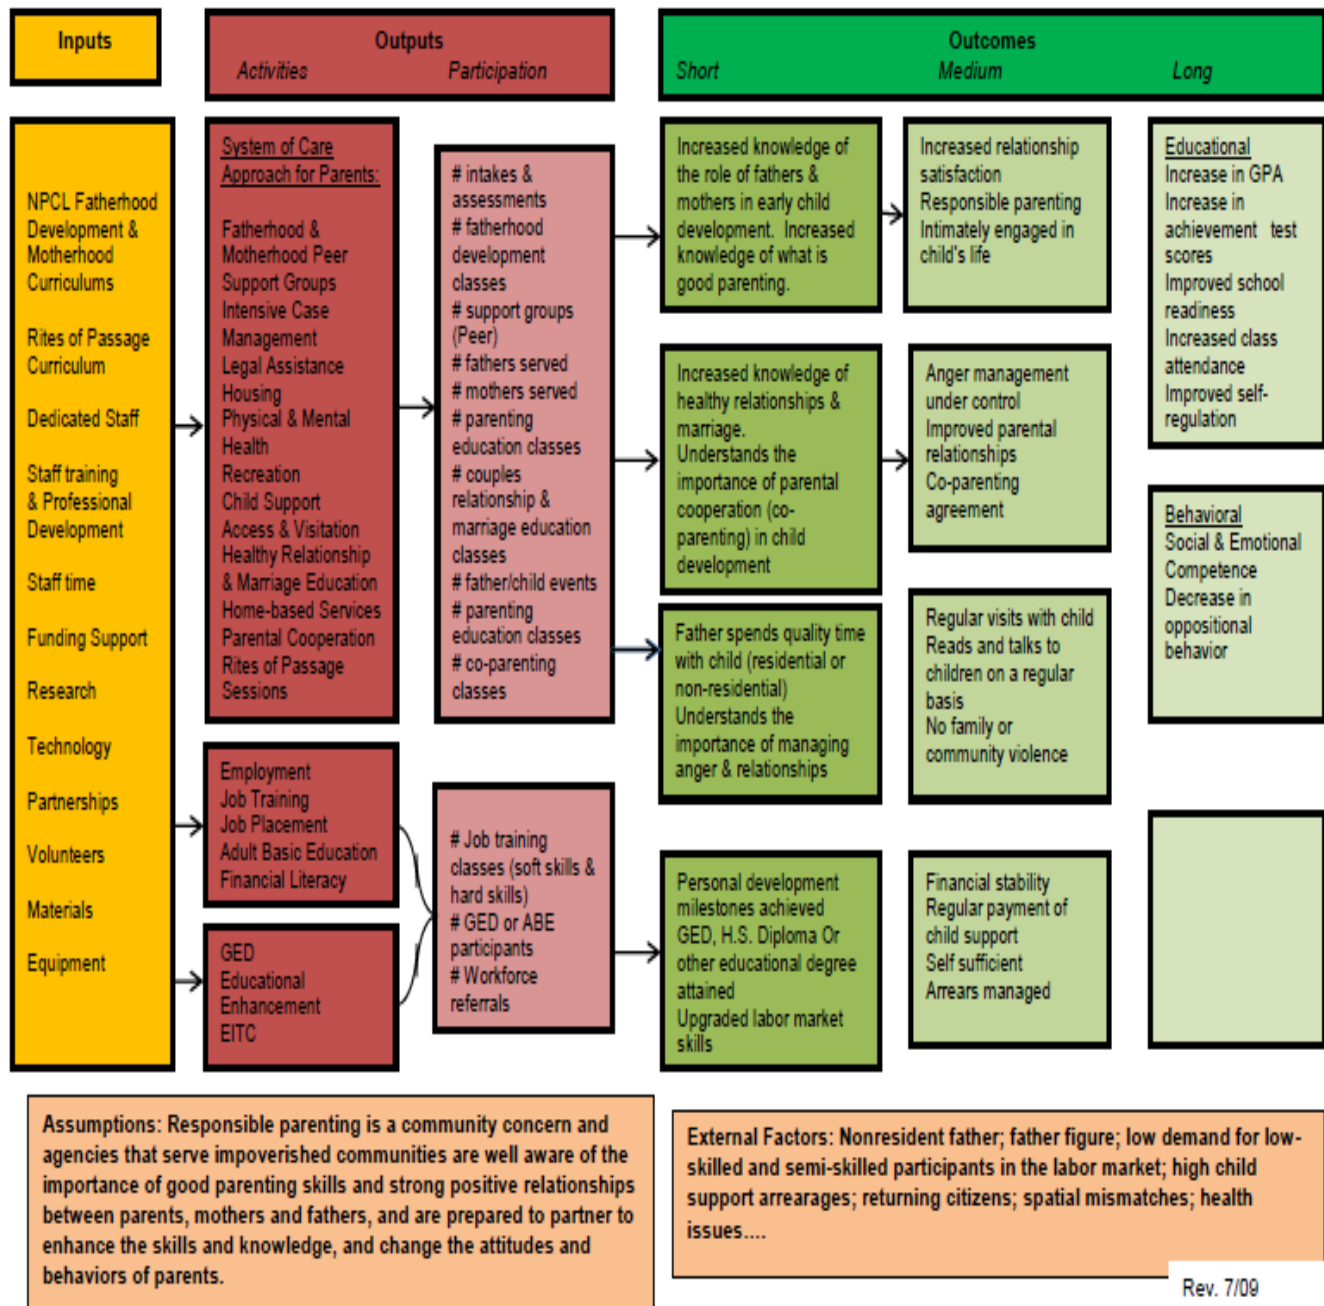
Inputs

Outputs
Activities Participation

Outcomes
Short Medium Long

NPCL Fatherhood Development & Motherhood Curriculums

Rites of Passage Curriculum

Dedicated Staff

Staff training & Professional Development

Staff time

Funding Support

Research

Technology

Partnerships

Volunteers

Materials

Equipment

System of Care Approach for Parents:

Fatherhood & Motherhood Peer Support Groups
Intensive Case Management
Legal Assistance
Housing
Physical & Mental Health
Recreation
Child Support
Access & Visitation
Healthy Relationship & Marriage Education
Home-based Services
Parental Cooperation
Rites of Passage Sessions

# intakes & assessments
# fatherhood development classes
# support groups (Peer)
# fathers served
# mothers served
# parenting education classes
# couples relationship & marriage education classes
# father/child events
# parenting education classes
# co-parenting classes

Employment
Job Training
Job Placement
Adult Basic Education
Financial Literacy

GED
Educational Enhancement
EITC

# Job training classes (soft skills & hard skills)
# GED or ABE participants
# Workforce referrals

Increased knowledge of the role of fathers & mothers in early child development. Increased knowledge of what is good parenting.

Increased knowledge of healthy relationships & marriage.
Understands the importance of parental cooperation (co-parenting) in child development

Father spends quality time with child (residential or non-residential)
Understands the importance of managing anger & relationships

Personal development milestones achieved
GED, H.S. Diploma Or other educational degree attained
Upgraded labor market skills

Increased relationship satisfaction
Responsible parenting
Intimately engaged in child's life

Anger management under control
Improved parental relationships
Co-parenting agreement

Regular visits with child
Reads and talks to children on a regular basis
No family or community violence

Financial stability
Regular payment of child support
Self sufficient
Arrears managed

Educational
Increase in GPA
Increase in achievement test scores
Improved school readiness
Increased class attendance
Improved self-regulation

Behavioral
Social & Emotional Competence
Decrease in oppositional behavior

Assumptions: Responsible parenting is a community concern and agencies that serve impoverished communities are well aware of the importance of good parenting skills and strong positive relationships between parents, mothers and fathers, and are prepared to partner to enhance the skills and knowledge, and change the attitudes and behaviors of parents.

External Factors: Nonresident father; father figure; low demand for low-skilled and semi-skilled participants in the labor market; high child support arrearages; returning citizens; spatial mismatches; health issues....

Rev. 7/09